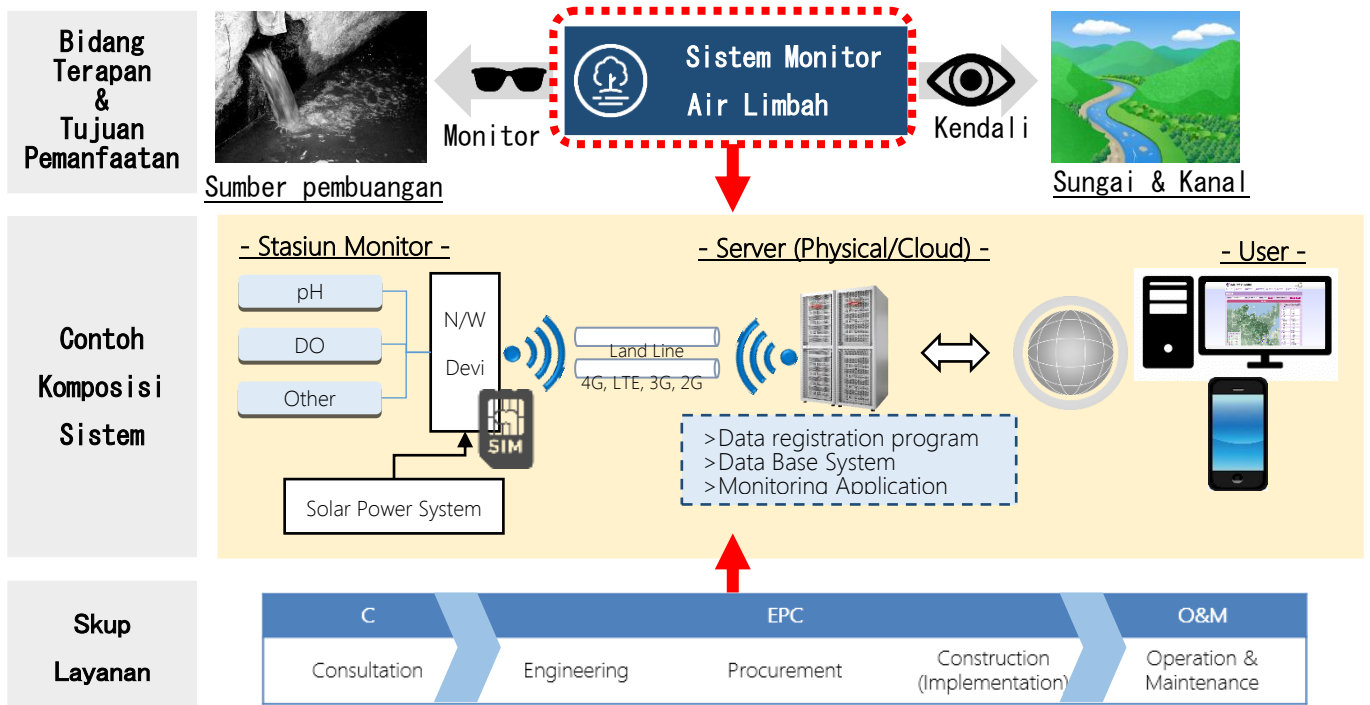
Bidang Terapan & Tujuan Pemanfaatan

Monitor

Sistem Monitor Air Limbah

Kendali

Sumber pembuangan

Sungai & Kanal

Contoh Komposisi Sistem

- Stasiun Monitor -

pH

DO

Other

N/W Devi

SIM

Solar Power System

Land Line

4G, LTE, 3G, 2G

- Server (Physical/Cloud) -

>Data registration program
>Data Base System
>Monitoring Application

- User -

Skup Layanan

C

Consultation

EPC

Engineering

Procurement

Construction (Implementation)

O&M

Operation & Maintenance